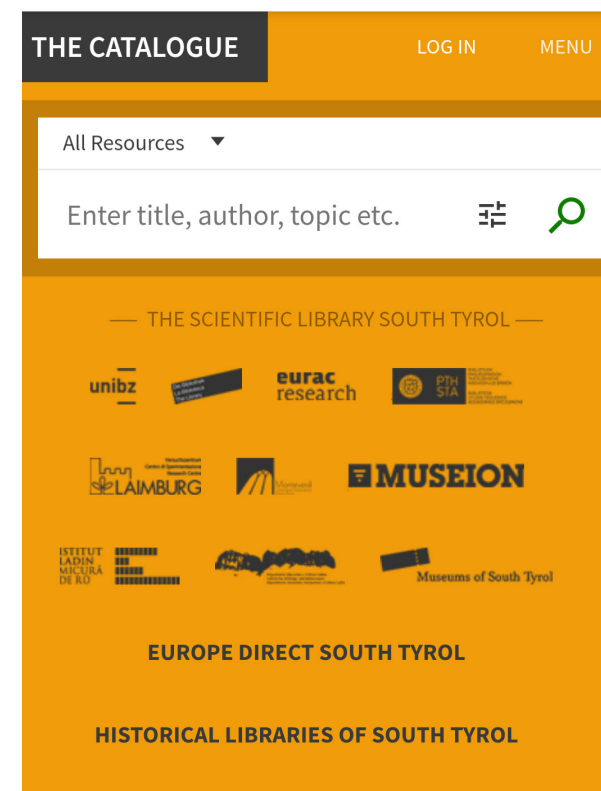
THE CATALOGUE

LOG IN

MENU

All Resources

Enter title, author, topic etc.

— THE SCIENTIFIC LIBRARY SOUTH TYROL —

unibz

Die Bibliothek La Biblioteca The Library

eurac research

PTH STA

LAIMBURG

MUSEION

ISTITUT LADIN MICURÀ DE RÜ

Museums of South Tyrol

EUROPE DIRECT SOUTH TYROL

HISTORICAL LIBRARIES OF SOUTH TYROL